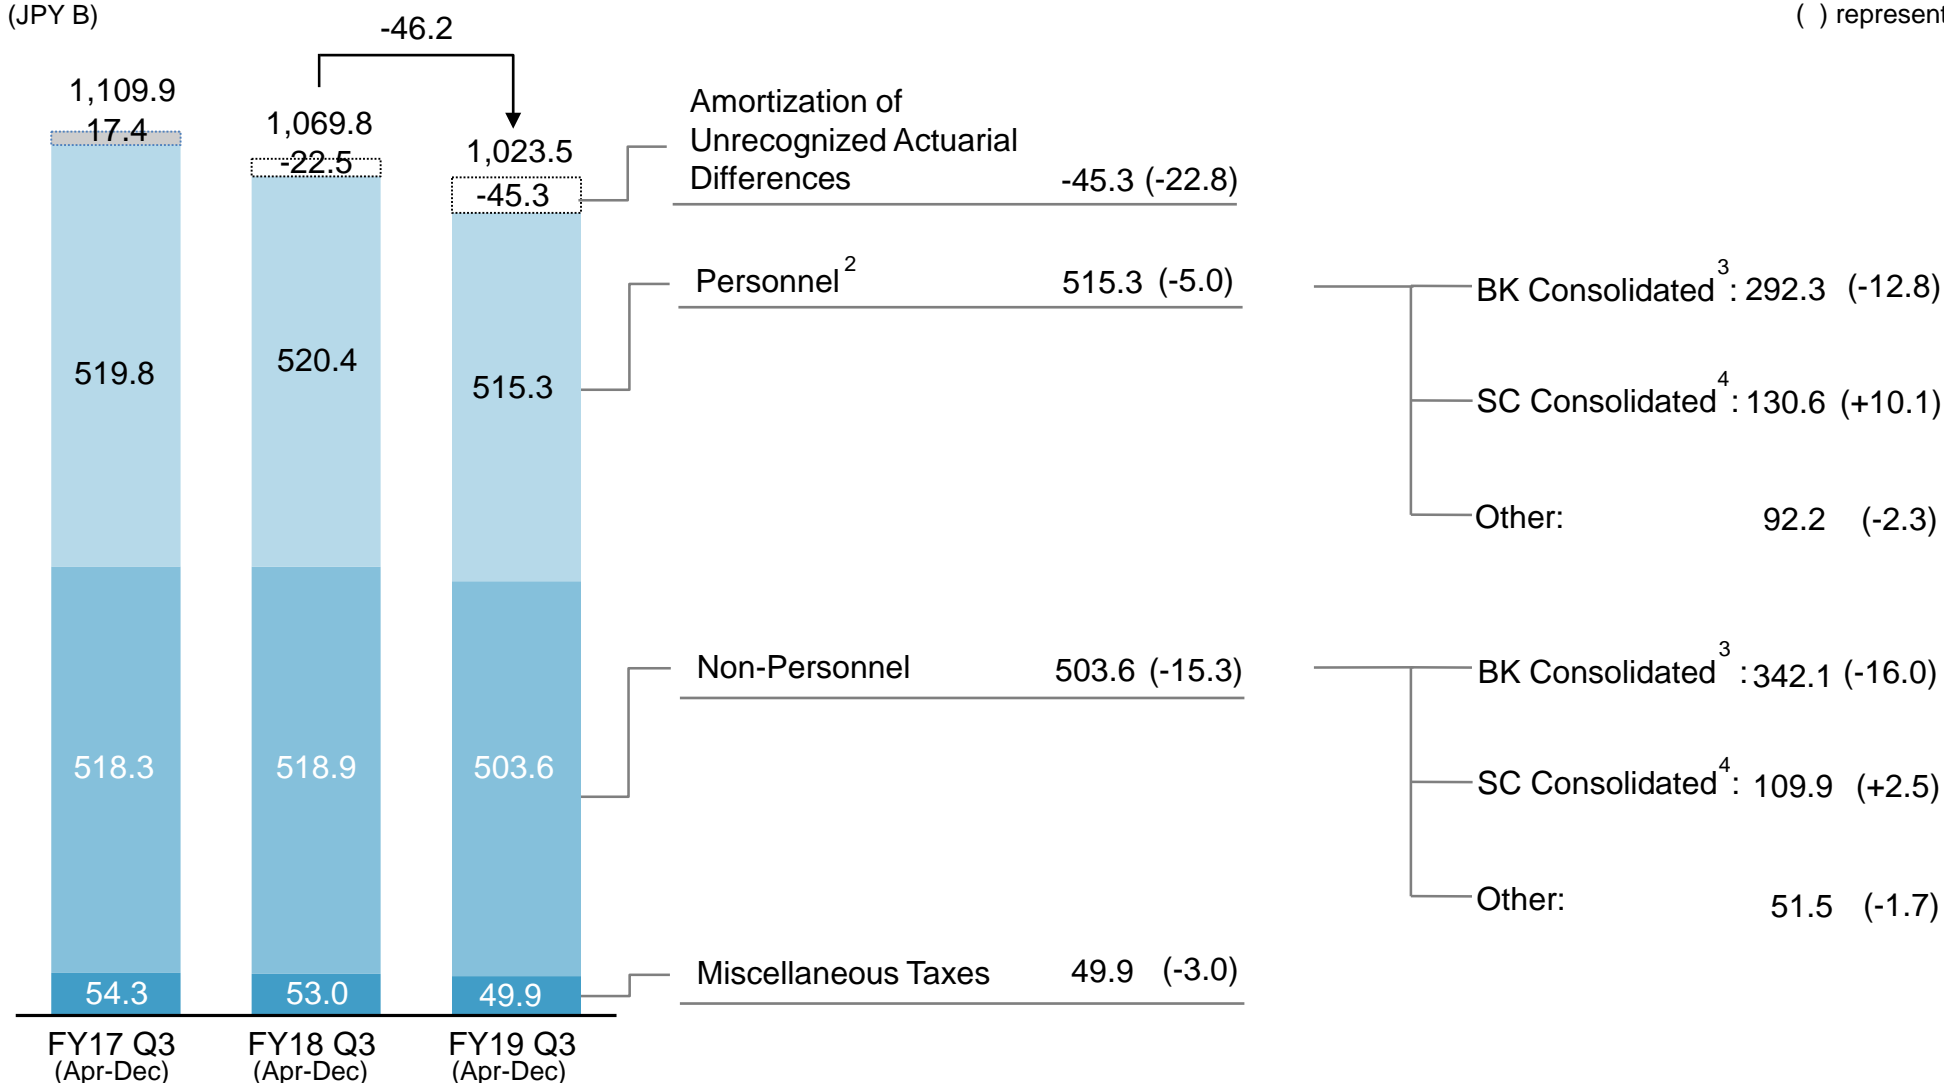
(JPY B)

( ) represent

-46.2

1,109.9
17.4
519.8
518.3
54.3

1,069.8
-22.5
520.4
518.9
53.0

1,023.5
-45.3
515.3
503.6
49.9

FY17 Q3 (Apr-Dec)
FY18 Q3 (Apr-Dec)
FY19 Q3 (Apr-Dec)

Amortization of Unrecognized Actuarial Differences -45.3 (-22.8)

Personnel$^{2}$ 515.3 (-5.0)

BK Consolidated$^{3}$: 292.3 (-12.8)

SC Consolidated$^{4}$: 130.6 (+10.1)

Other: 92.2 (-2.3)

Non-Personnel 503.6 (-15.3)

BK Consolidated$^{3}$: 342.1 (-16.0)

SC Consolidated$^{4}$: 109.9 (+2.5)

Other: 51.5 (-1.7)

Miscellaneous Taxes 49.9 (-3.0)